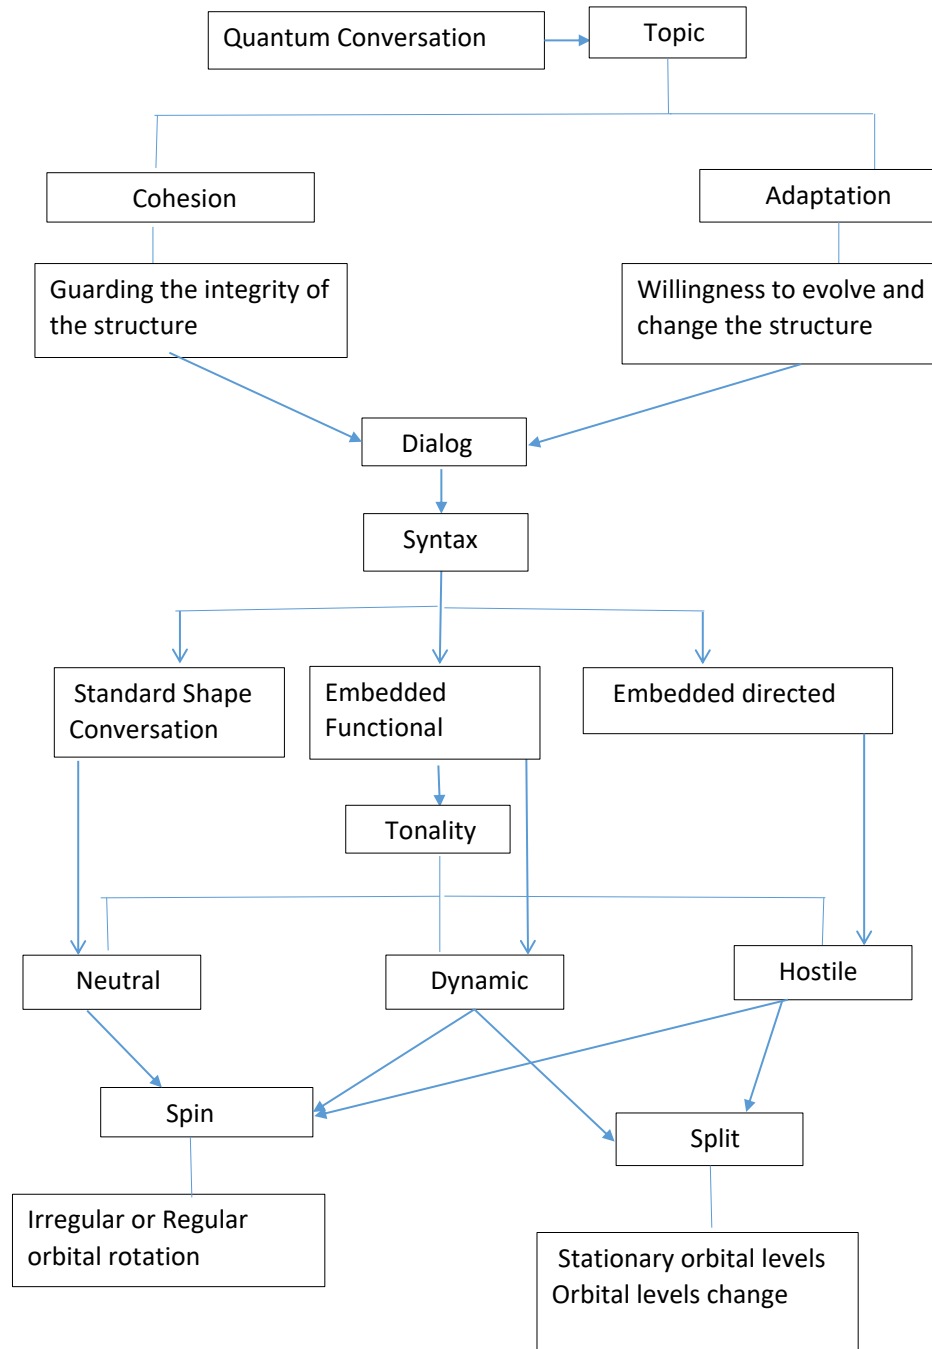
Quantum Conversation

Topic

Cohesion

Adaptation

Guarding the integrity of the structure

Willingness to evolve and change the structure

Dialog

Syntax

Standard Shape Conversation

Embedded Functional

Embedded directed

Tonality

Neutral

Dynamic

Hostile

Spin

Split

Irregular or Regular orbital rotation

Stationary orbital levels
Orbital levels change